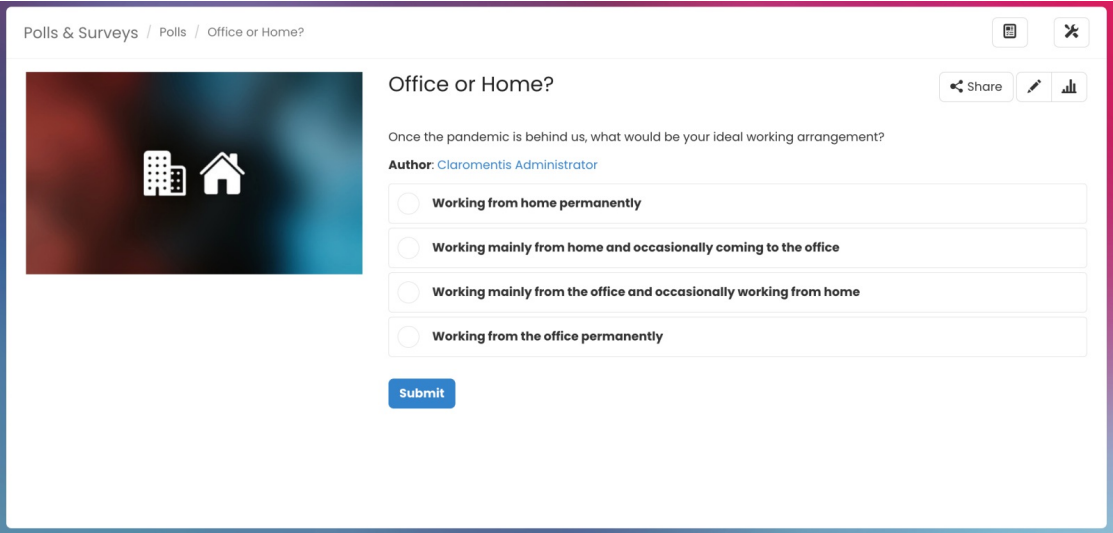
Polls & Surveys / Polls / Office or Home?

Office or Home?

Share

Once the pandemic is behind us, what would be your ideal working arrangement?

**Author**: Claromentis Administrator

Working from home permanently

Working mainly from home and occasionally coming to the office

Working mainly from the office and occasionally working from home

Working from the office permanently

Submit